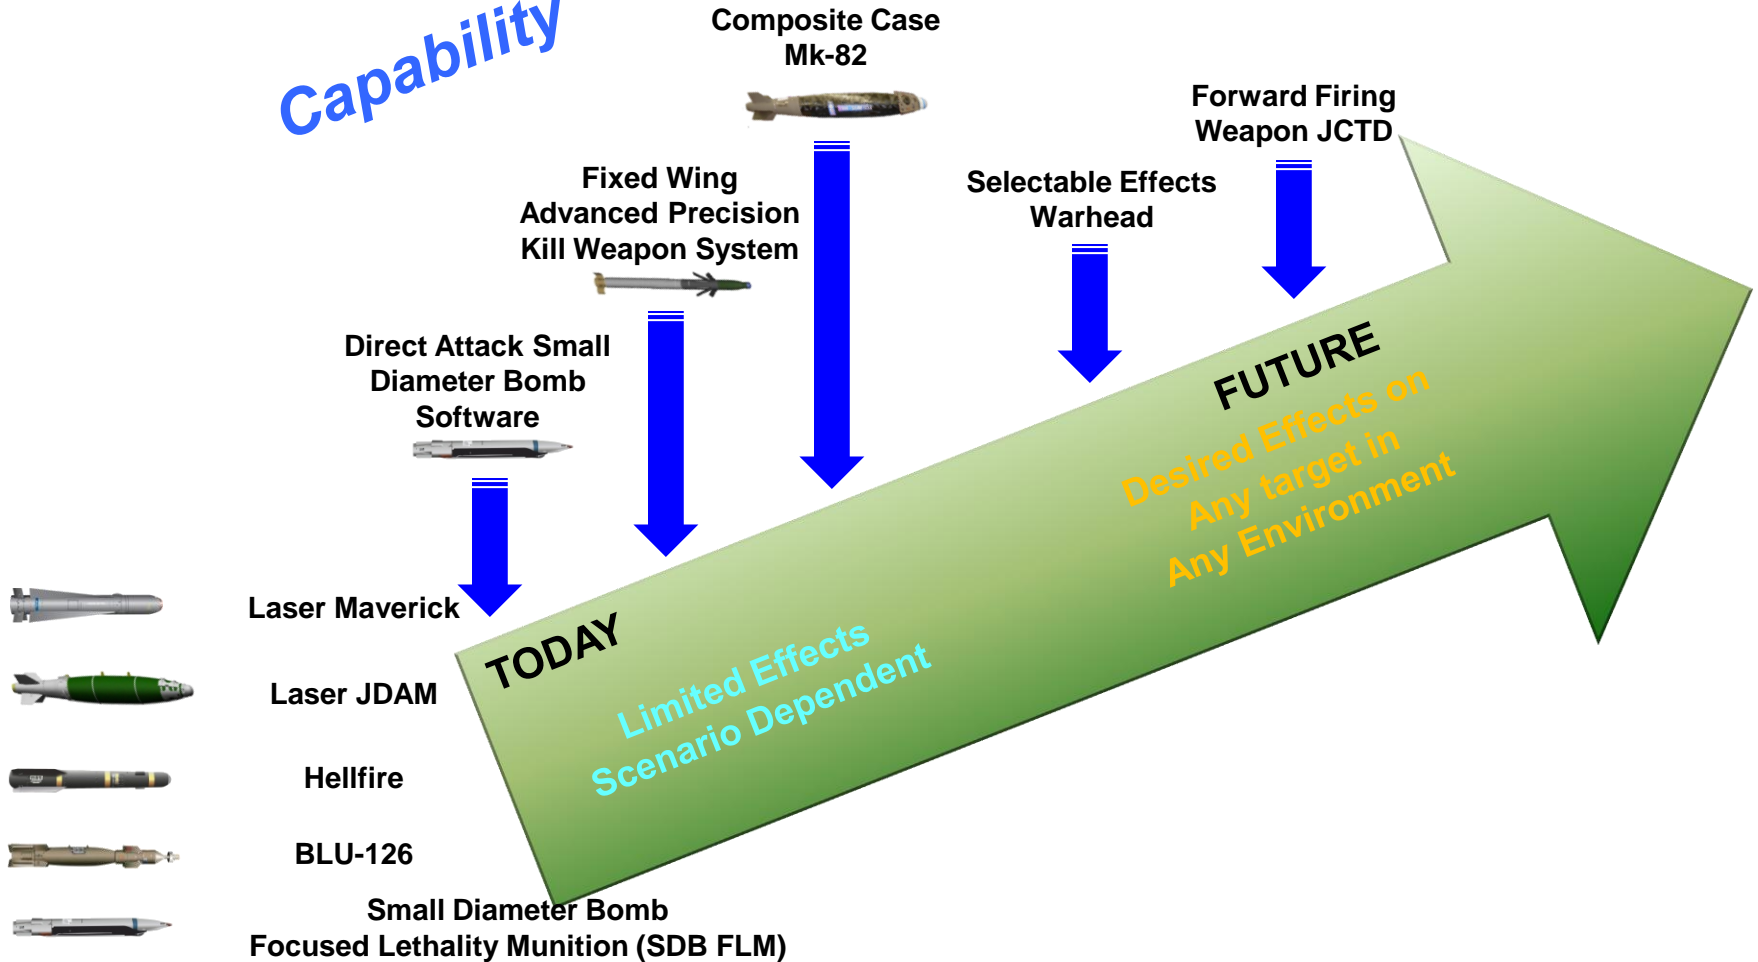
Capability

Composite Case Mk-82

Forward Firing Weapon JCTD

Fixed Wing Advanced Precision Kill Weapon System

Selectable Effects Warhead

Direct Attack Small Diameter Bomb Software

FUTURE

Desired Effects on Any target in Any Environment

Laser Maverick

TODAY

Limited Effects Scenario Dependent

Laser JDAM

Hellfire

BLU-126

Small Diameter Bomb Focused Lethality Munition (SDB FLM)